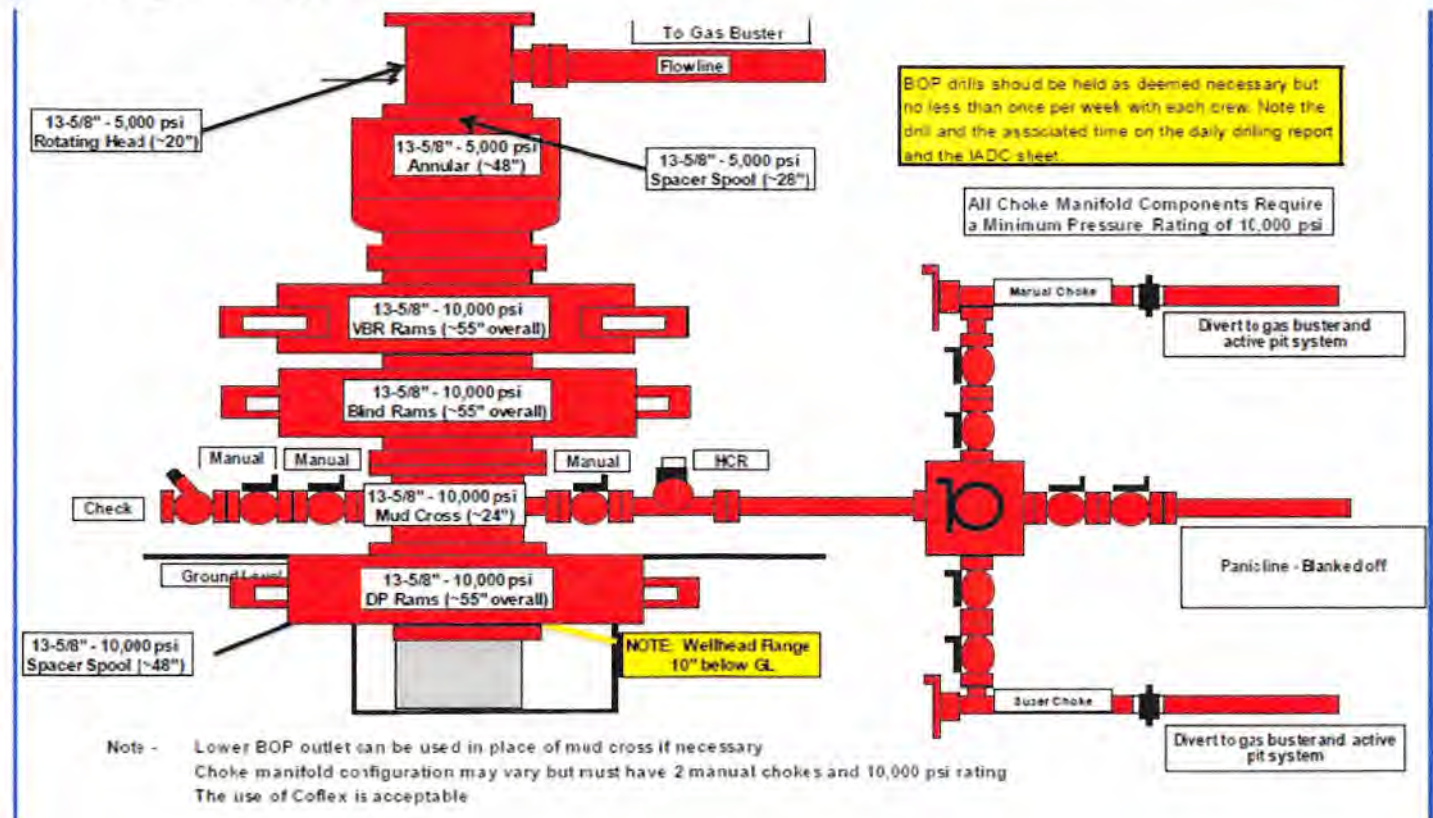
To Gas Buster

Flowline

13-5/8" - 5,000 psi
Rotating Head (~20")

13-5/8" - 5,000 psi
Annular (~48")

13-5/8" - 5,000 psi
Spacer Spool (~28")

BOP drills shoud be held as deemed necessary but no less than once per week with each crew. Note the drill and the associated time on the daily drilling report and the IADC sheet.

All Choke Manifold Components Require a Minimum Pressure Rating of 10,000 psi

13-5/8" - 10,000 psi
VBR Rams (~55" overall)

Manual Choke

Divert to gas buster and active pit system

13-5/8" - 10,000 psi
Blind Rams (~55" overall)

Manual

Manual

Manual

HCR

Check

13-5/8" - 10,000 psi
Mud Cross (~24")

Panicline - Blanked off

Ground Level

13-5/8" - 10,000 psi
DP Rams (~55" overall)

13-5/8" - 10,000 psi
Spacer Spool (~48")

NOTE: Wellhead Range 10" below GL

Super Choke

Divert to gas buster and active pit system

Note - Lower BOP outlet can be used in place of mud cross if necessary
Choke manifold configuration may vary but must have 2 manual chokes and 10,000 psi rating
The use of Coflex is acceptable